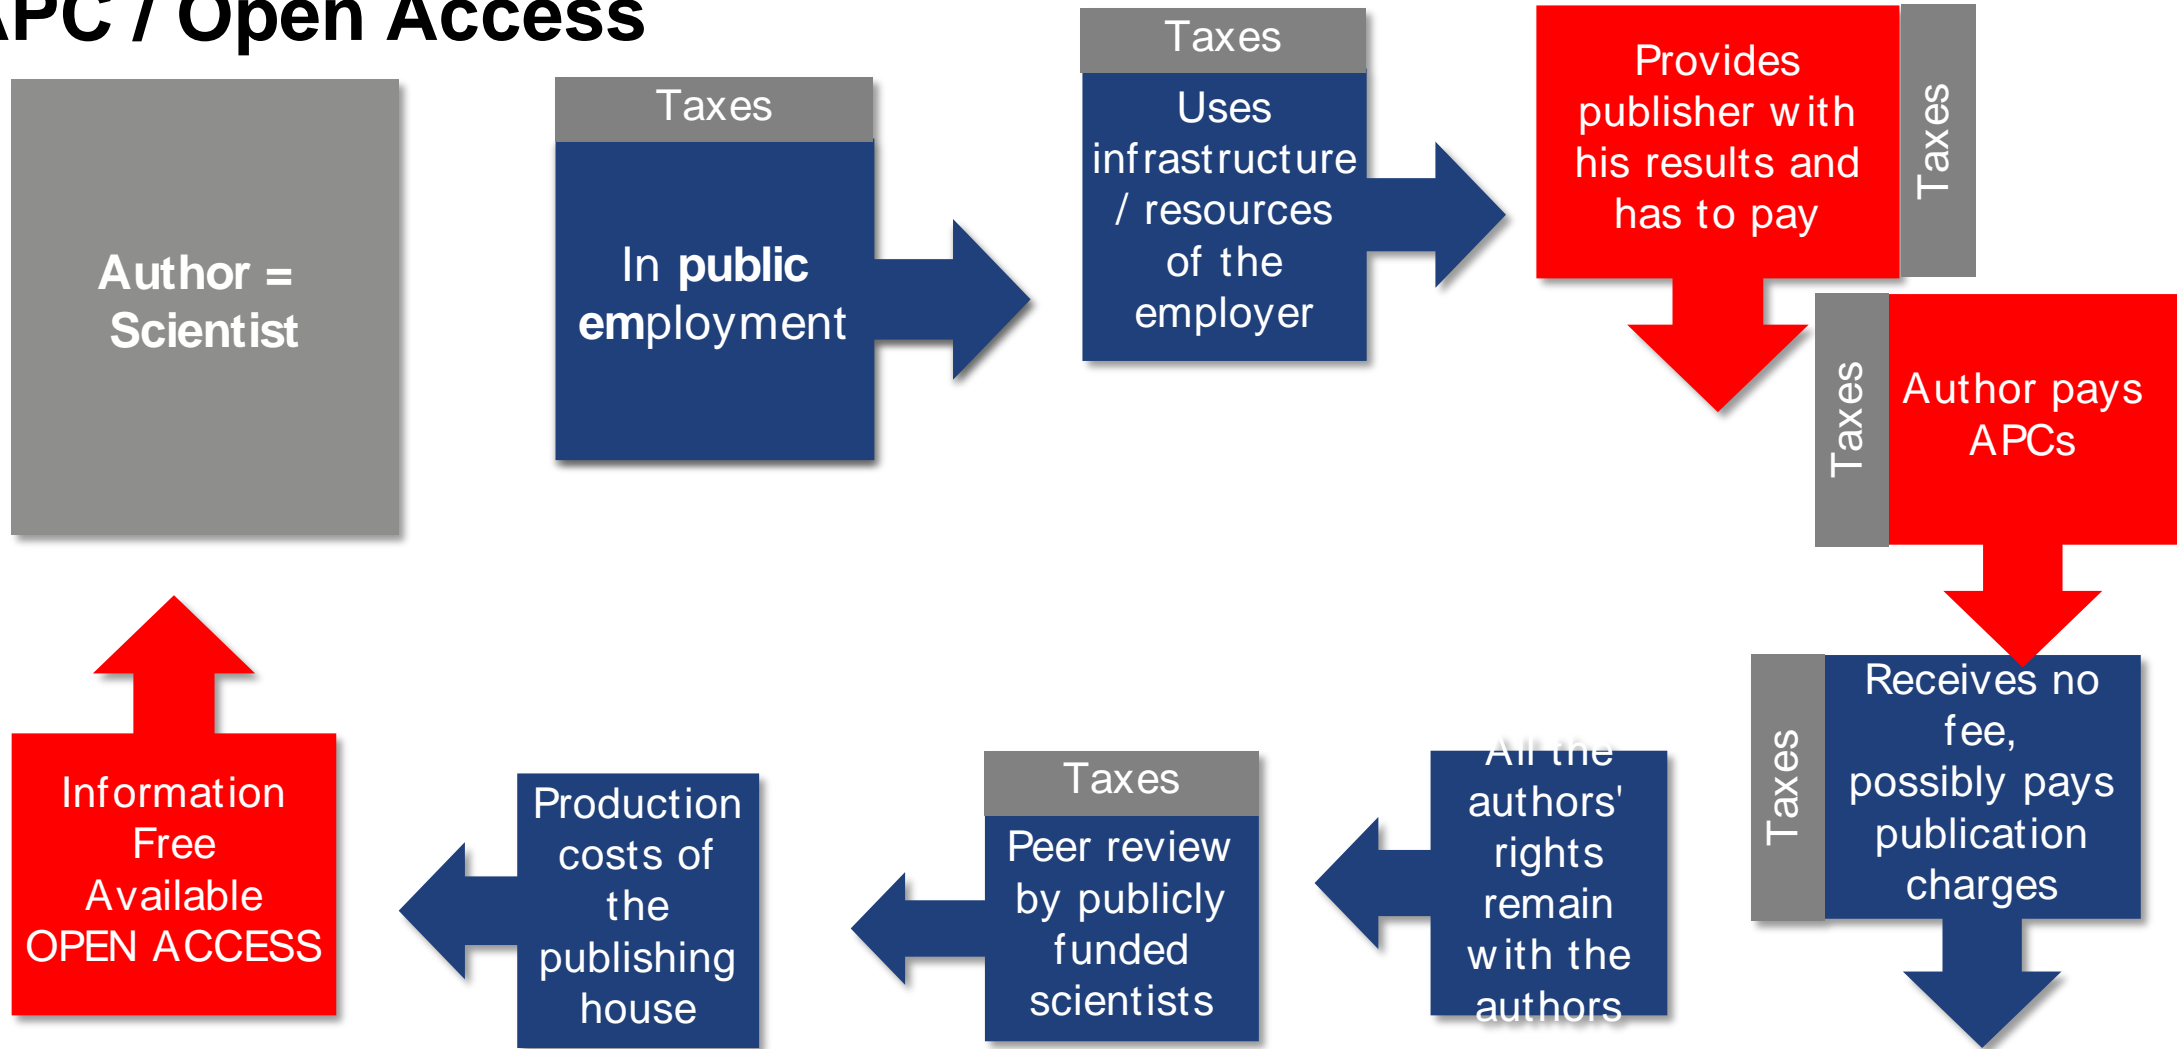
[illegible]PC / Open Access

Author = Scientist

Taxes

In public employment

Taxes

Uses infrastructure / resources of the employer

Provides publisher with his results and has to pay

Taxes

Taxes

Author pays APCs

Taxes

Receives no fee, possibly pays publication charges

All the authors' rights remain with the authors

Taxes

Peer review by publicly funded scientists

Production costs of the publishing house

Information Free Available OPEN ACCESS